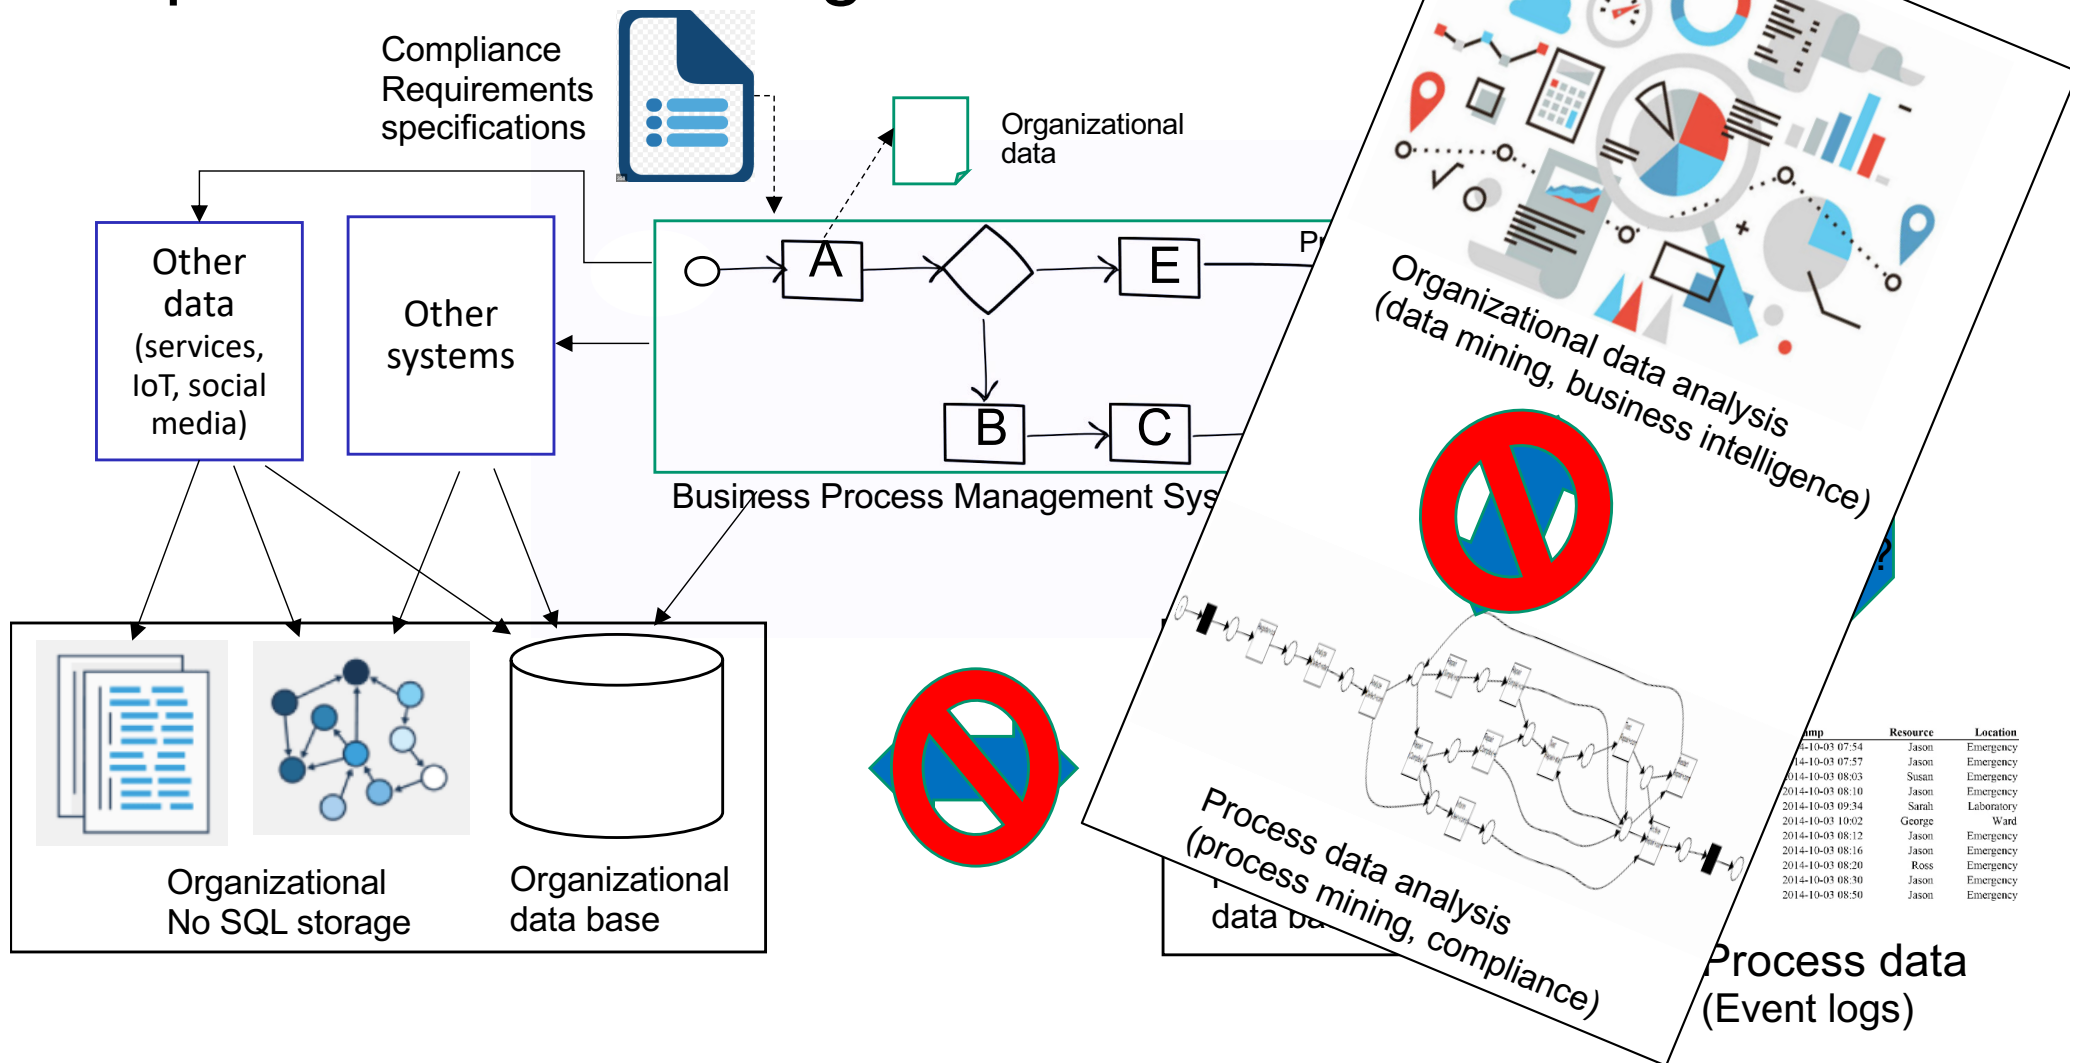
Compliance Requirements specifications

Organizational data

Other data (services, IoT, social media)

Other systems

A

E

B

C

Pr

Business Process Management Sys

Organizational No SQL storage

Organizational data base

Organizational data analysis (data mining, business intelligence)

Process data analysis (process mining, compliance)

data ba

| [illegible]mp | Resource | Location |
|---|---|---|
| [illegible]4-10-03 07:54 | Jason | Emergency |
| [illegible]14-10-03 07:57 | Jason | Emergency |
| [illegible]014-10-03 08:03 | Susan | Emergency |
| 2014-10-03 08:10 | Jason | Emergency |
| 2014-10-03 09:34 | Sarah | Laboratory |
| 2014-10-03 10:02 | George | Ward |
| 2014-10-03 08:12 | Jason | Emergency |
| 2014-10-03 08:16 | Jason | Emergency |
| 2014-10-03 08:20 | Ross | Emergency |
| 2014-10-03 08:30 | Jason | Emergency |
| 2014-10-03 08:50 | Jason | Emergency |

Process data (Event logs)